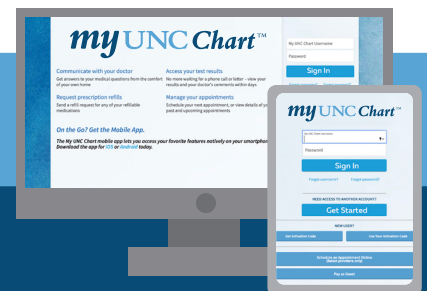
my UNC Chart™

Communicate with your doctor
Get answers to your medical questions from the comfort of your own home

Access your test results
No more waiting for a phone call or letter - view your results and your doctor's comments within days

Request prescription refills
Send a refill request for any of your refillable medications

Manage your appointments
Schedule your next appointment, or view details of your past and upcoming appointments

On the Go? Get the Mobile App.
The My UNC Chart mobile app lets you access your favorite features natively on your smartphone. Download the app for iOS or Android today.

My UNC Chart Username
Password
Sign In

my UNC Chart™
My UNC Chart Username
Password
Sign In
Forgot username? Forgot password?
NEED ACCESS TO ANOTHER ACCOUNT?
Get Started
NEW USER?
Get Activation Code
Use Your Activation Code
Schedule an Appointment Online (Select providers only)
Pay as Guest